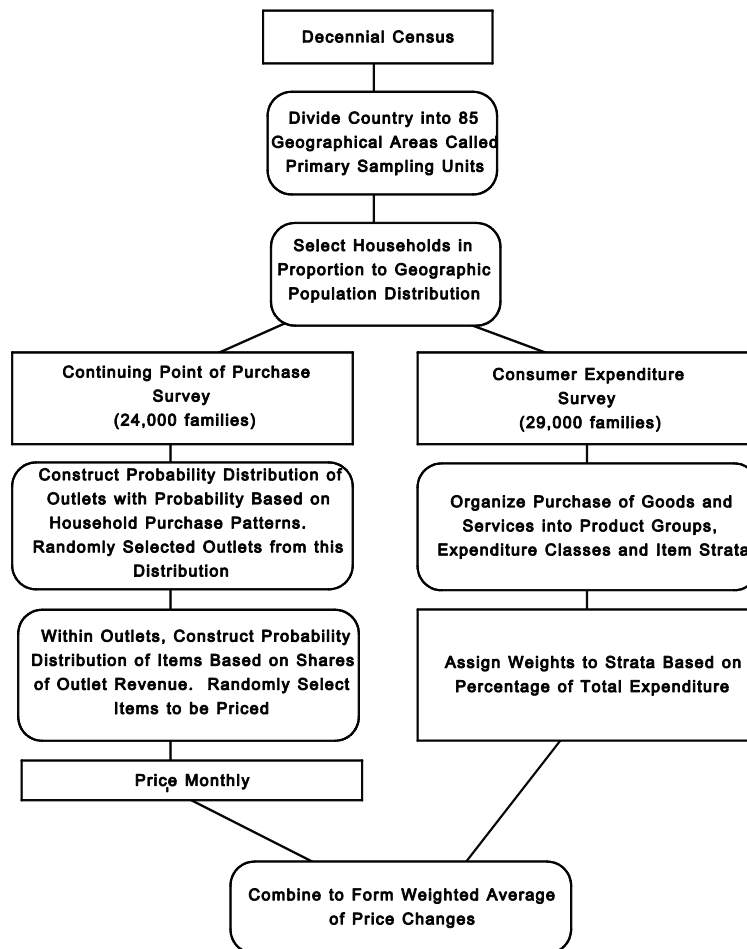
Decennial Census

Divide Country into 85 Geographical Areas Called Primary Sampling Units

Select Households in Proportion to Geographic Population Distribution

Continuing Point of Purchase Survey (24,000 families)

Construct Probability Distribution of Outlets with Probability Based on Household Purchase Patterns. Randomly Selected Outlets from this Distribution

Within Outlets, Construct Probability Distribution of Items Based on Shares of Outlet Revenue. Randomly Select Items to be Priced

Price Monthly

Consumer Expenditure Survey (29,000 families)

Organize Purchase of Goods and Services into Product Groups, Expenditure Classes and Item Strata

Assign Weights to Strata Based on Percentage of Total Expenditure

Combine to Form Weighted Average of Price Changes